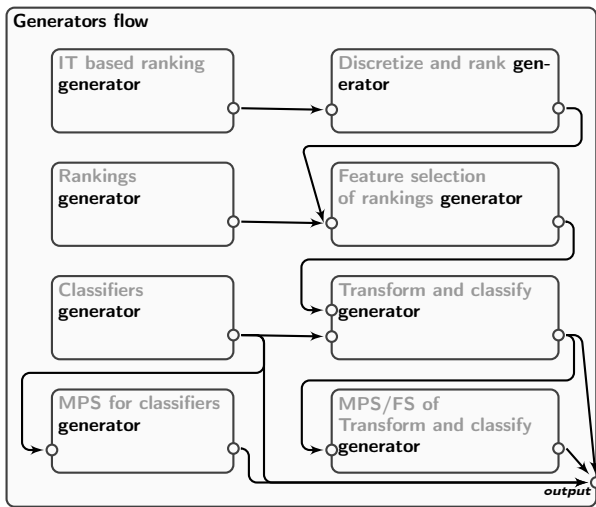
Generators flow

IT based ranking generator

Discretize and rank generator

Rankings generator

Feature selection of rankings generator

Classifiers generator

Transform and classify generator

MPS for classifiers generator

MPS/FS of Transform and classify generator

output